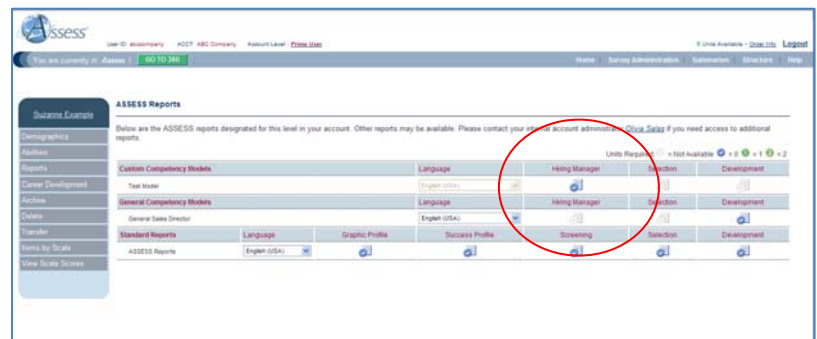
Assess

User ID: abccompany ACCT: ABC Company Account Level: Prime User

0 Units Available - Order Info Logout

You are currently in: Assess | GO TO 360

Home Survey Administration Summaries Structure Help

Suzanne Example

Demographics
Abilities
Reports
Career Development
Archive
Delete
Transfer
Items by Scale
View Scale Scores

ASSESS Reports

Below are the ASSESS reports designated for this level in your account. Other reports may be available. Please contact your internal account administrator Olivia Salas if you need access to additional reports.

Units Required: = Not Available = 0 = 1 = 2

| Custom Competency Models | | | Language | Hiring Manager | Selection | Development |
|---|---|---|---|---|---|---|
| Test Model | | | English (USA) | | | |
| **General Competency Models** | | | Language | Hiring Manager | Selection | Development |
| General Sales Director | | | English (USA) | | | |
| **Standard Reports** | Language | Graphic Profile | Success Profile | Screening | Selection | Development |
| ASSESS Reports | English (USA) | | | | | |